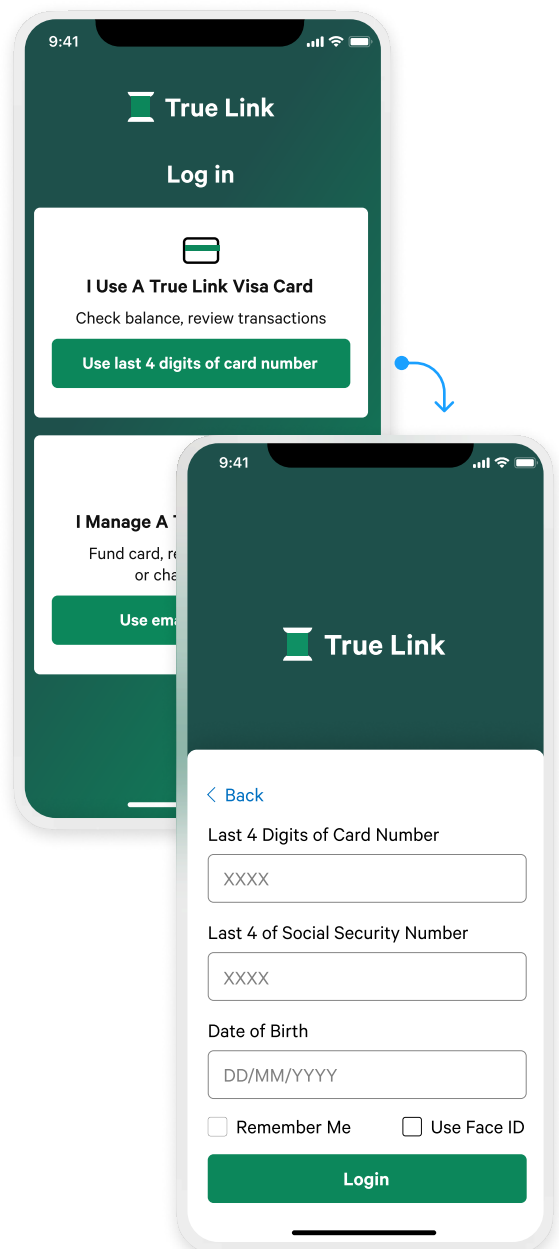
9:41

True Link

Log in

I Use A True Link Visa Card

Check balance, review transactions

Use last 4 digits of card number

I Manage A T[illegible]

Fund card, r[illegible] or cha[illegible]

Use ema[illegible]

9:41

True Link

< Back

Last 4 Digits of Card Number

XXXX

Last 4 of Social Security Number

XXXX

Date of Birth

DD/MM/YYYY

Remember Me

Use Face ID

Login